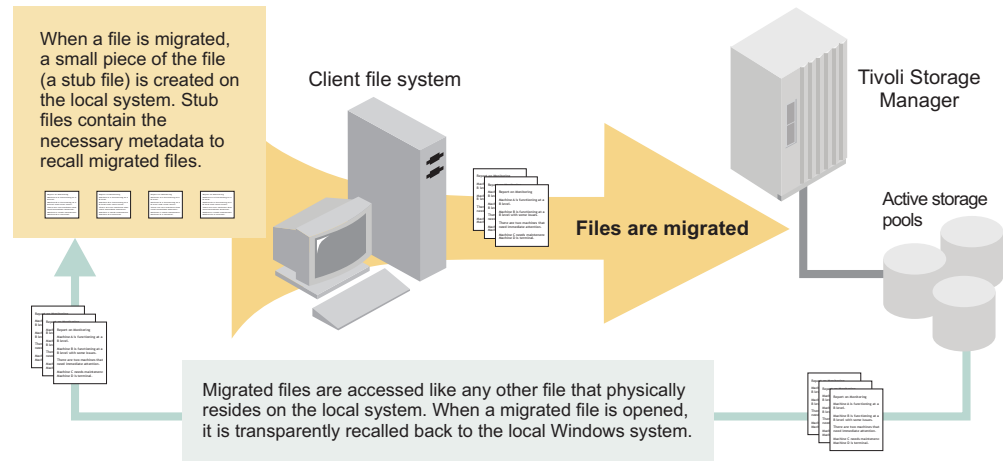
When a file is migrated, a small piece of the file (a stub file) is created on the local system. Stub files contain the necessary metadata to recall migrated files.

Client file system

Tivoli Storage Manager

Files are migrated

Active storage pools

Migrated files are accessed like any other file that physically resides on the local system. When a migrated file is opened, it is transparently recalled back to the local Windows system.